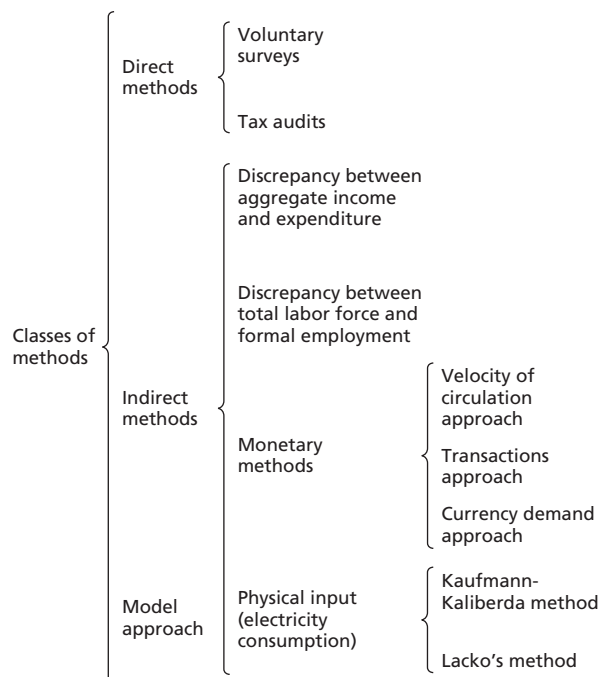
Classes of methods

Direct methods

Voluntary surveys

Tax audits

Indirect methods

Discrepancy between aggregate income and expenditure

Discrepancy between total labor force and formal employment

Monetary methods

Velocity of circulation approach

Transactions approach

Currency demand approach

Physical input (electricity consumption)

Kaufmann-Kaliberda method

Lacko's method

Model approach